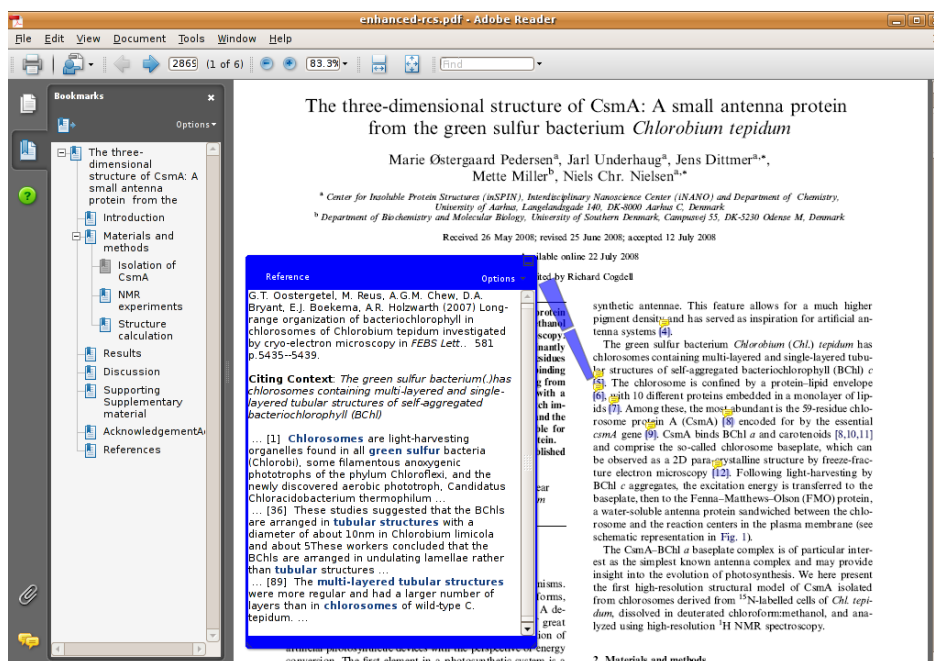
enhanced-rcs.pdf - Adobe Reader

File Edit View Document Tools Window Help

2869 (1 of 6) 83.3% Find

Bookmarks

Options

The three-dimensional structure of CsmA: A small antenna protein from the

Introduction

Materials and methods

Isolation of CsmA

NMR experiments

Structure calculation

Results

Discussion

Supporting Supplementary material

AcknowledgementA

References

The three-dimensional structure of CsmA: A small antenna protein from the green sulfur bacterium *Chlorobium tepidum*

Marie Østergaard Pedersen$^{a}$, Jarl Underhaug$^{a}$, Jens Dittmer$^{a,*}$, Mette Miller$^{b}$, Niels Chr. Nielsen$^{a,*}$

$^{a}$ Center for Insoluble Protein Structures (inSPIN), Interdisciplinary Nanoscience Center (iNANO) and Department of Chemistry, University of Aarhus, Langelandsgade 140, DK-8000 Aarhus C, Denmark

$^{b}$ Department of Biochemistry and Molecular Biology, University of Southern Denmark, Campusvej 55, DK-5230 Odense M, Denmark

Received 26 May 2008; revised 25 June 2008; accepted 12 July 2008

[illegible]ilable online 22 July 2008

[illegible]ted by Richard Cogdell

Reference

Options

G.T. Oostergetel, M. Reus, A.G.M. Chew, D.A. Bryant, E.J. Boekema, A.R. Holzwarth (2007) Long-range organization of bacteriochlorophyll in chlorosomes of Chlorobium tepidum investigated by cryo-electron microscopy in *FEBS Lett.*. 581 p.5435--5439.

**Citing Context**: *The green sulfur bacterium()has chlorosomes containing multi-layered and single-layered tubular structures of self-aggregated bacteriochlorophyll (BChl)*

... [1] **Chlorosomes** are light-harvesting organelles found in all **green sulfur** bacteria (Chlorobi), some filamentous anoxygenic phototrophs of the phylum Chloroflexi, and the newly discovered aerobic phototroph, Candidatus Chloracidobacterium thermophilum ...
... [36] These studies suggested that the BChls are arranged in **tubular structures** with a diameter of about 10nm in Chlorobium limicola and about 5These workers concluded that the BChls are arranged in undulating lamellae rather than **tubular** structures ...
... [89] The **multi-layered tubular structures** were more regular and had a larger number of layers than in **chlorosomes** of wild-type C. tepidum. ...

synthetic antennae. This feature allows for a much higher pigment density and has served as inspiration for artificial antenna systems [4].

The green sulfur bacterium *Chlorobium* (*Chl.*) *tepidum* has chlorosomes containing multi-layered and single-layered tubular structures of self-aggregated bacteriochlorophyll (BChl) *c* [5]. The chlorosome is confined by a protein–lipid envelope [6], with 10 different proteins embedded in a monolayer of lipids [7]. Among these, the most abundant is the 59-residue chlorosome protein A (CsmA) [8] encoded for by the essential *csmA* gene [9]. CsmA binds BChl *a* and carotenoids [8,10,11] and comprise the so-called chlorosome baseplate, which can be observed as a 2D para-crystalline structure by freeze-fracture electron microscopy [12]. Following light-harvesting by BChl *c* aggregates, the excitation energy is transferred to the baseplate, then to the Fenna–Matthews–Olson (FMO) protein, a water-soluble antenna protein sandwiched between the chlorosome and the reaction centers in the plasma membrane (see schematic representation in Fig. 1).

The CsmA–BChl *a* baseplate complex is of particular interest as the simplest known antenna complex and may provide insight into the evolution of photosynthesis. We here present the first high-resolution structural model of CsmA isolated from chlorosomes derived from $^{15}$N-labelled cells of *Chl. tepidum*, dissolved in deuterated chloroform:methanol, and analyzed using high-resolution $^{1}$H NMR spectroscopy.

2. Materials and methods